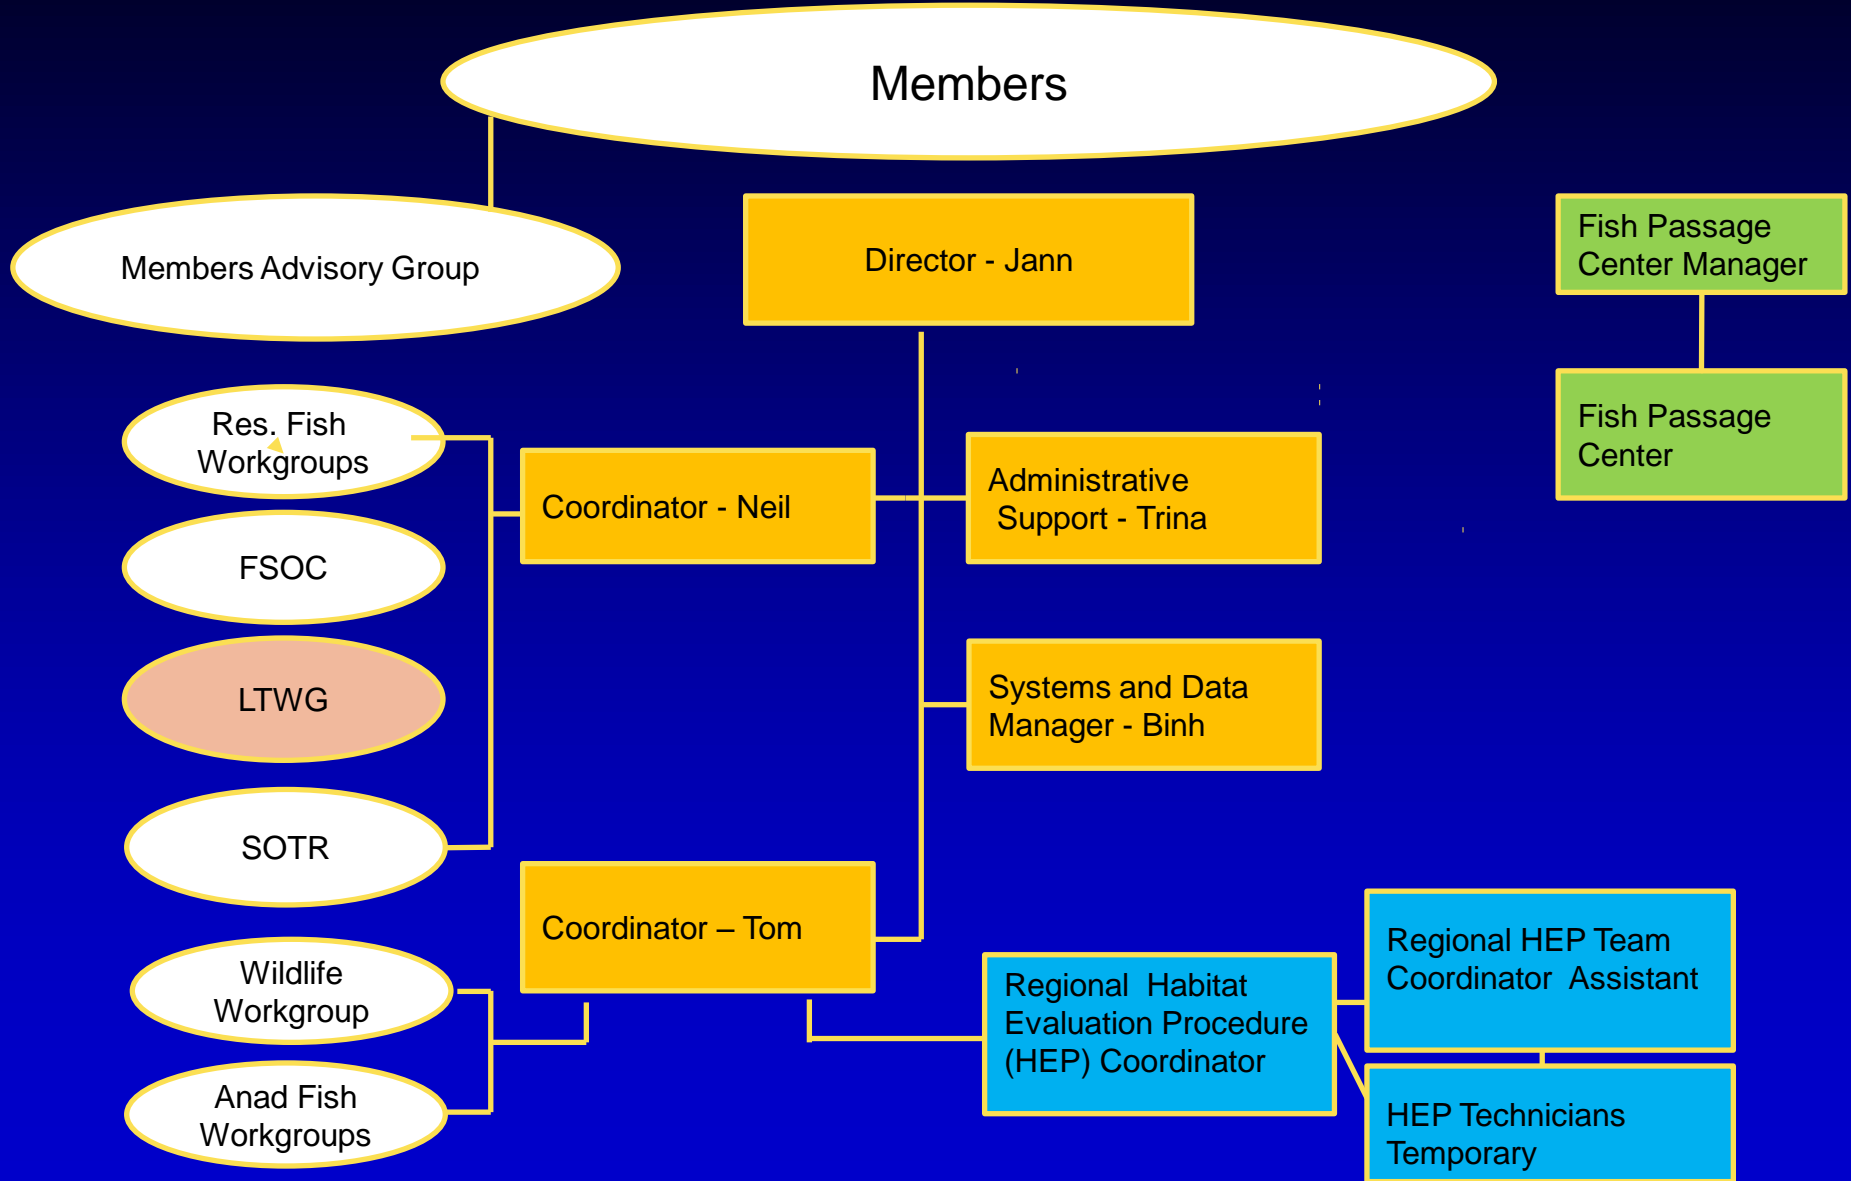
Members

Members Advisory Group

Director - Jann

Fish Passage Center Manager

Fish Passage Center

Res. Fish Workgroups

FSOC

LTWG

SOTR

Coordinator - Neil

Administrative Support - Trina

Systems and Data Manager - Binh

Coordinator – Tom

Wildlife Workgroup

Anad Fish Workgroups

Regional Habitat Evaluation Procedure (HEP) Coordinator

Regional HEP Team Coordinator Assistant

HEP Technicians Temporary